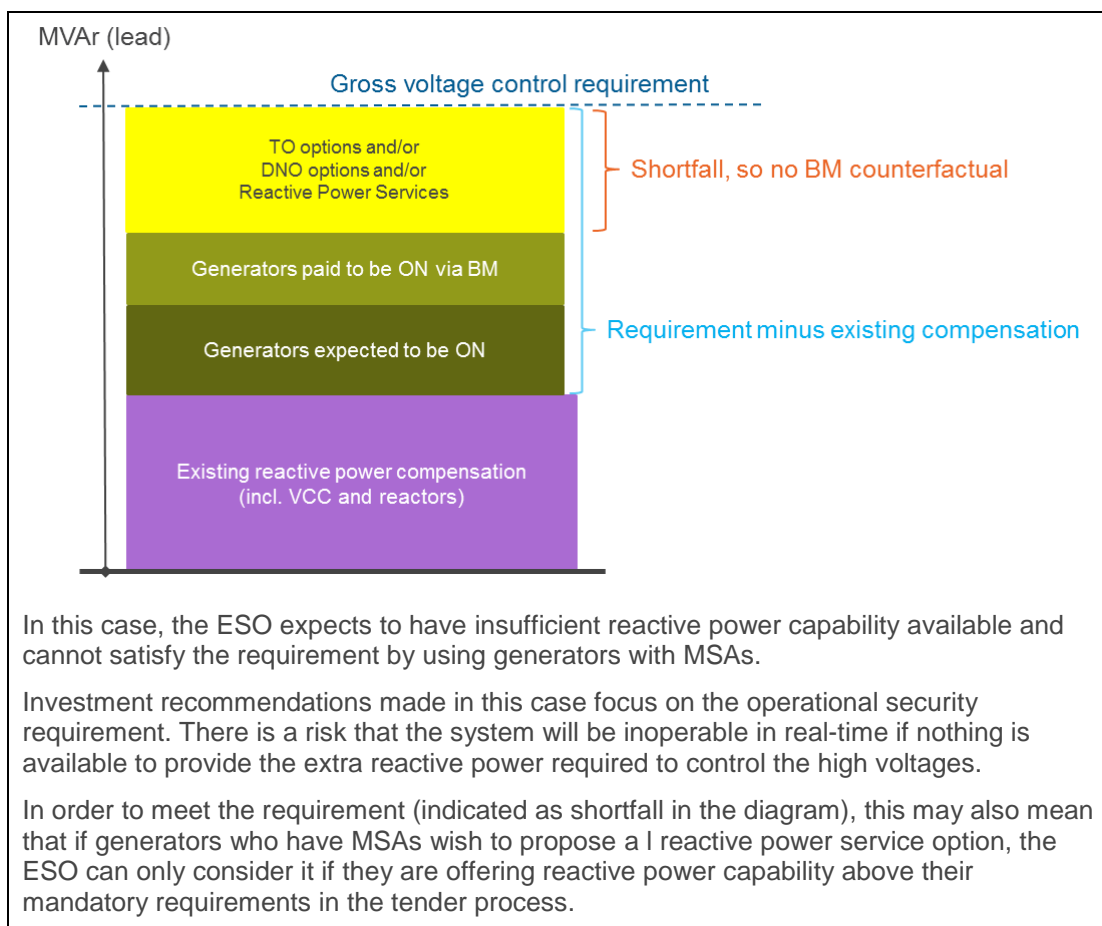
MVAr (lead)

Gross voltage control requirement

TO options and/or DNO options and/or Reactive Power Services

Shortfall, so no BM counterfactual

Generators paid to be ON via BM

Requirement minus existing compensation

Generators expected to be ON

Existing reactive power compensation (incl. VCC and reactors)

In this case, the ESO expects to have insufficient reactive power capability available and cannot satisfy the requirement by using generators with MSAs.

Investment recommendations made in this case focus on the operational security requirement. There is a risk that the system will be inoperable in real-time if nothing is available to provide the extra reactive power required to control the high voltages.

In order to meet the requirement (indicated as shortfall in the diagram), this may also mean that if generators who have MSAs wish to propose a l reactive power service option, the ESO can only consider it if they are offering reactive power capability above their mandatory requirements in the tender process.